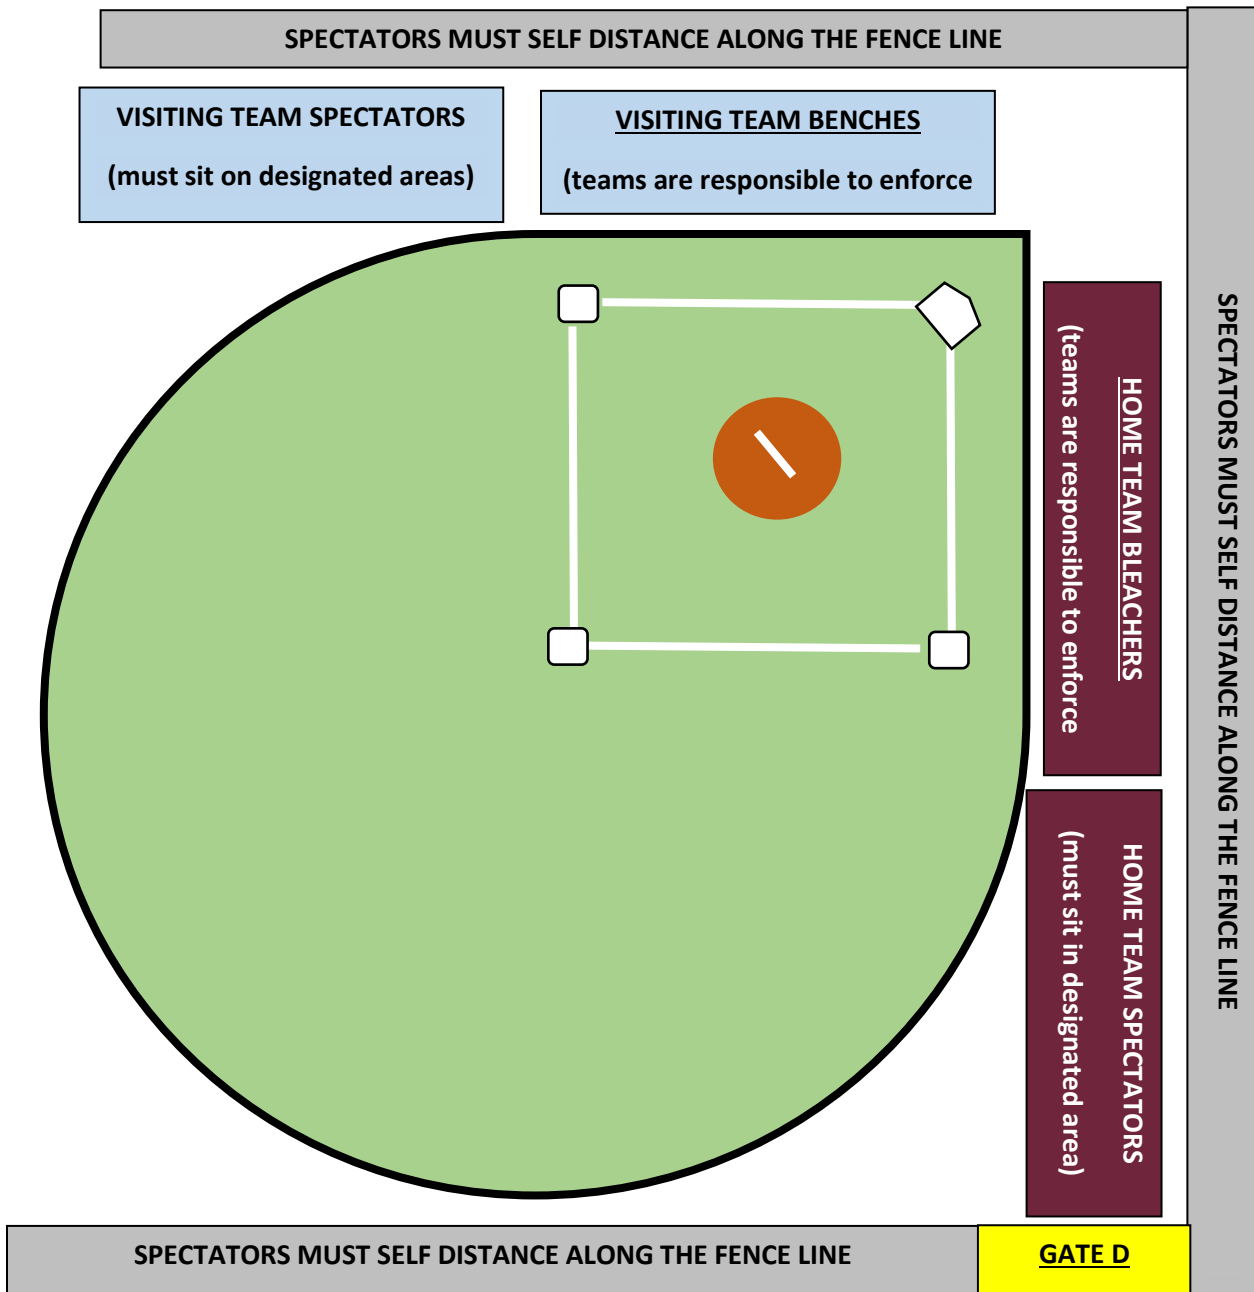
SPECTATORS MUST SELF DISTANCE ALONG THE FENCE LINE

VISITING TEAM SPECTATORS

(must sit on designated areas)

VISITING TEAM BENCHES

(teams are responsible to enforce

HOME TEAM BLEACHERS

(teams are responsible to enforce

SPECTATORS MUST SELF DISTANCE ALONG THE FENCE LINE

HOME TEAM SPECTATORS

(must sit in designated area)

SPECTATORS MUST SELF DISTANCE ALONG THE FENCE LINE

GATE D